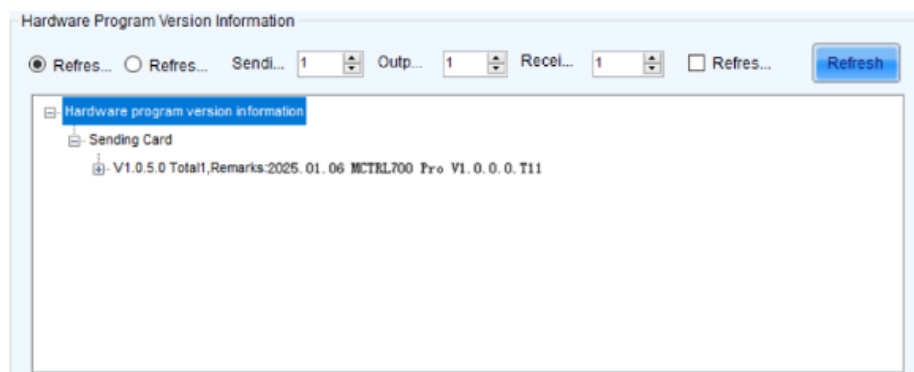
Hardware Program Version Information

Refres... Refres... Sendi... 1 Outp... 1 Recei... 1 Refres... Refresh

Hardware program version information
Sending Card
V1.0.5.0 Total1,Remarks:2025.01.06 MCTRL700 Pro V1.0.0.0.T11